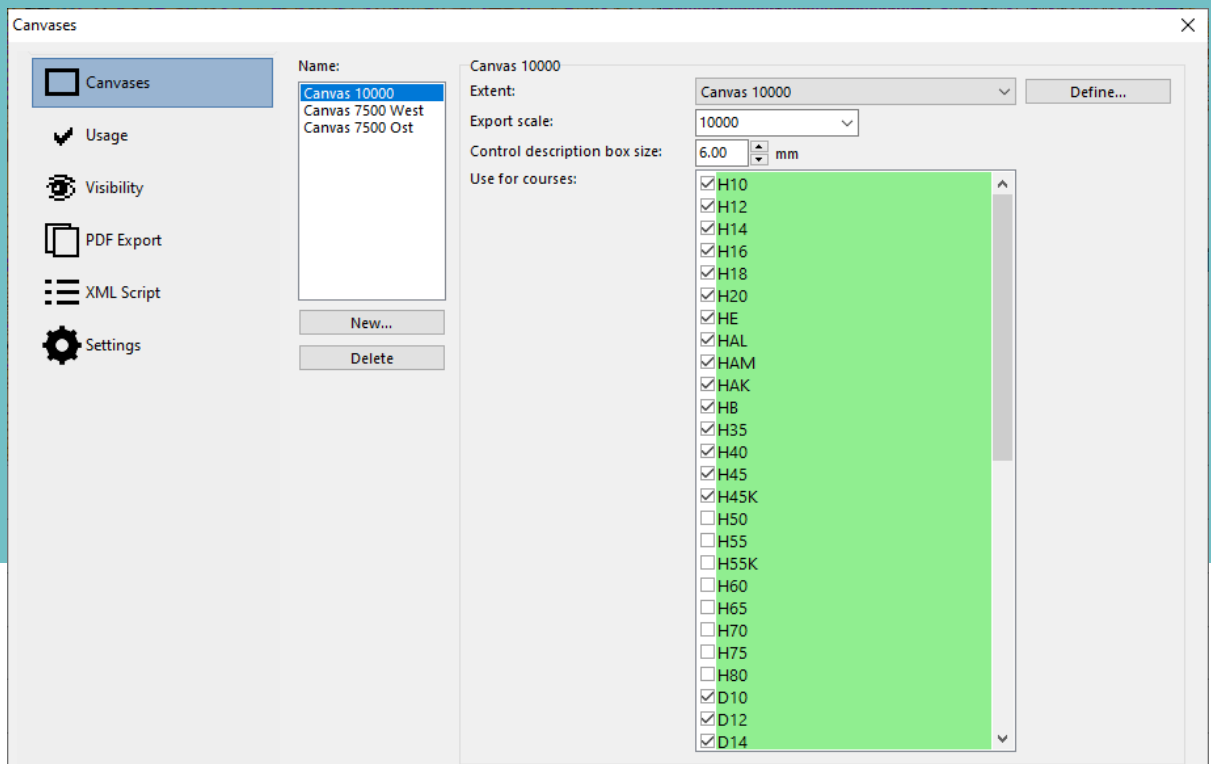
Canvases

Canvases
Usage
Visibility
PDF Export
XML Script
Settings

Name:
Canvas 10000
Canvas 7500 West
Canvas 7500 Ost

New...
Delete

Canvas 10000
Extent: Canvas 10000
Define...
Export scale: 10000
Control description box size: 6.00 mm
Use for courses:
☑ H10
☑ H12
☑ H14
☑ H16
☑ H18
☑ H20
☑ HE
☑ HAL
☑ HAM
☑ HAK
☑ HB
☑ H35
☑ H40
☑ H45
☑ H45K
☐ H50
☐ H55
☐ H55K
☐ H60
☐ H65
☐ H70
☐ H75
☐ H80
☑ D10
☑ D12
☑ D14